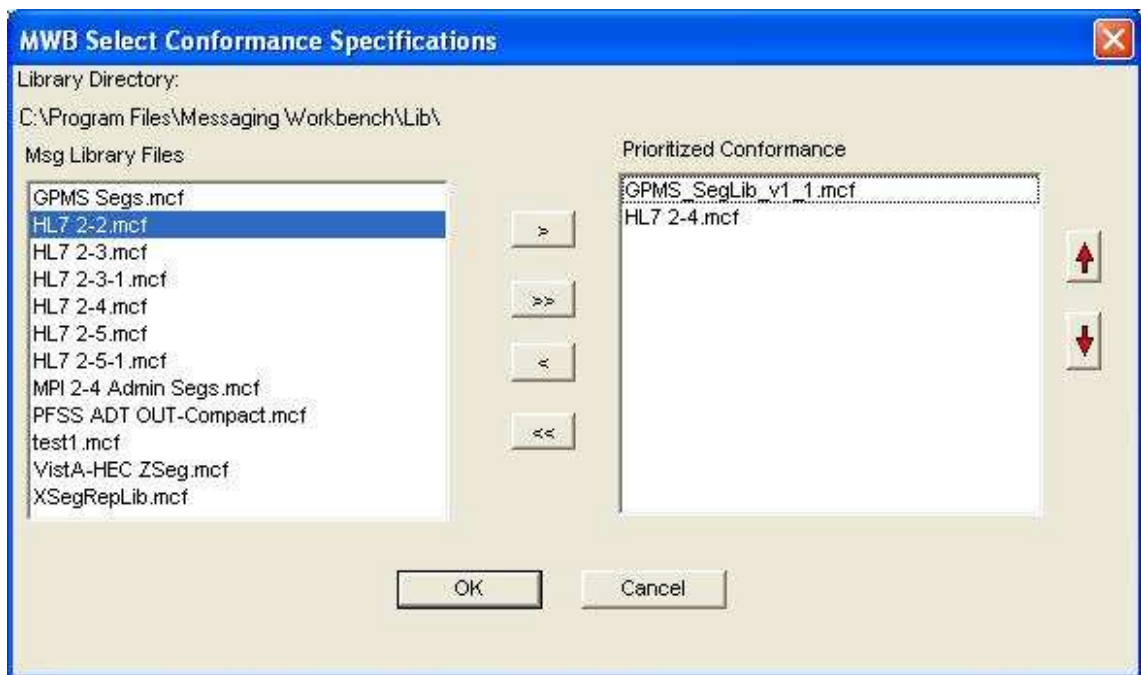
MWB Select Conformance Specifications

Library Directory:

C:\Program Files\Messaging Workbench\Lib\

Msg Library Files

GPMS Segs.mcf
HL7 2-2.mcf
HL7 2-3.mcf
HL7 2-3-1.mcf
HL7 2-4.mcf
HL7 2-5.mcf
HL7 2-5-1.mcf
MPI 2-4 Admin Segs.mcf
PFSS ADT OUT-Compact.mcf
test1.mcf
VistA-HEC ZSeg.mcf
XSegRepLib.mcf

>

>>

<

<<

Prioritized Conformance

GPMS_SegLib_v1_1.mcf
HL7 2-4.mcf

OK

Cancel